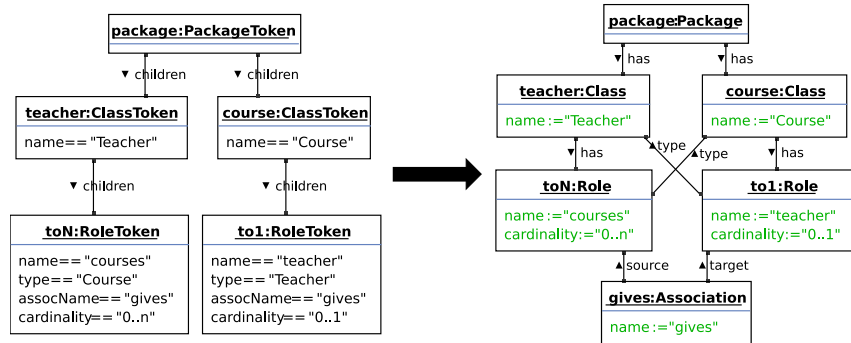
package:PackageToken

▾ children

▾ children

teacher:ClassToken

name== "Teacher"

course:ClassToken

name== "Course"

▾ children

▾ children

toN:RoleToken

name== "courses"
type== "Course"
assocName== "gives"
cardinality== "0..n"

to1:RoleToken

name== "teacher"
type== "Teacher"
assocName== "gives"
cardinality== "0..1"

package:Package

▾ has

▾ has

teacher:Class

name:="Teacher"

course:Class

name:="Course"

▾ has

▴type

▴type

▾ has

toN:Role

name:="courses"
cardinality:="0..n"

to1:Role

name:="teacher"
cardinality:="0..1"

▴source

▴target

gives:Association

name:="gives"